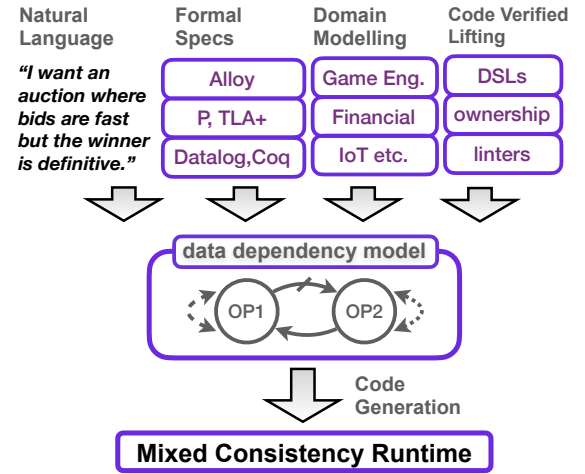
Natural Language

"I want an auction where bids are fast but the winner is definitive."

Formal Specs

Alloy

P, TLA+

Datalog,Coq

Domain Modelling

Game Eng.

Financial

IoT etc.

Code Verified Lifting

DSLs

ownership

linters

data dependency model

OP1

OP2

Code Generation

Mixed Consistency Runtime